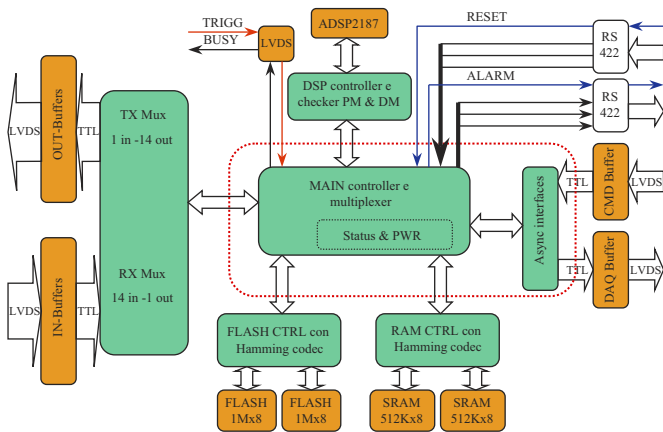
TRIGG
BUSY
LVDS
ADSP2187
RESET
RS 422
DSP controller e checker PM & DM
ALARM
RS 422
LVDS
OUT-Buffers
TTL
TX Mux
1 in -14 out
MAIN controller e multiplexer
Status & PWR
Async interfaces
TTL
CMD Buffer
LVDS
LVDS
IN-Buffers
TTL
RX Mux
14 in -1 out
TTL
DAQ Buffer
LVDS
FLASH CTRL con Hamming codec
RAM CTRL con Hamming codec
FLASH 1Mx8
FLASH 1Mx8
SRAM 512Kx8
SRAM 512Kx8